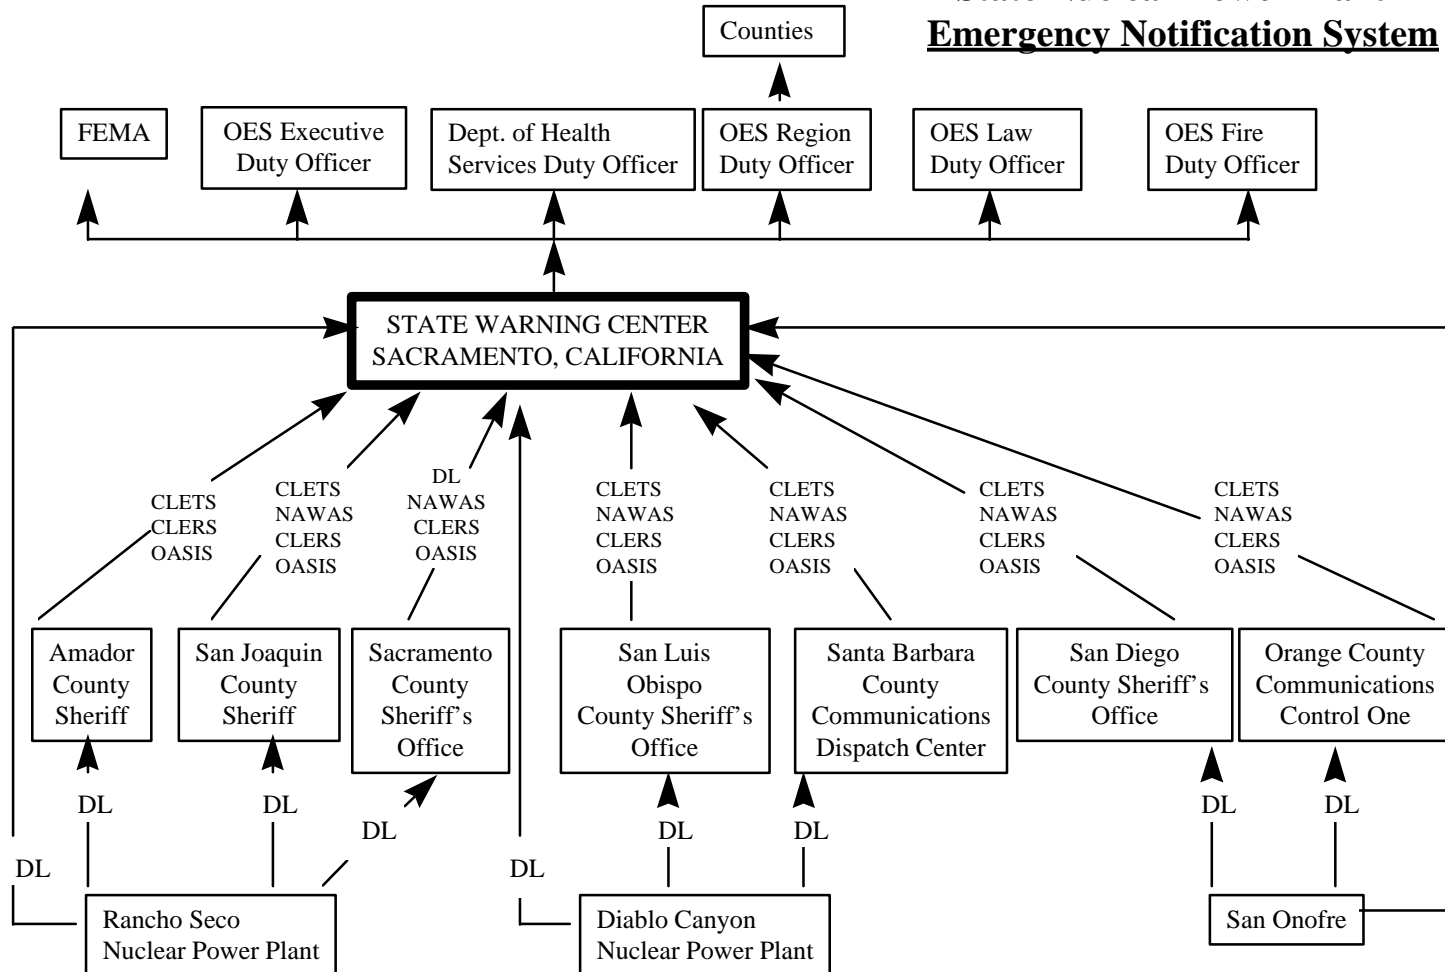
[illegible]
Emergency Notification System

Counties

FEMA

OES Executive Duty Officer

Dept. of Health Services Duty Officer

OES Region Duty Officer

OES Law Duty Officer

OES Fire Duty Officer

STATE WARNING CENTER
SACRAMENTO, CALIFORNIA

CLETS
CLERS
OASIS

CLETS
NAWAS
CLERS
OASIS

DL
NAWAS
CLERS
OASIS

CLETS
NAWAS
CLERS
OASIS

CLETS
NAWAS
CLERS
OASIS

CLETS
NAWAS
CLERS
OASIS

CLETS
NAWAS
CLERS
OASIS

Amador County Sheriff

San Joaquin County Sheriff

Sacramento County Sheriff's Office

San Luis Obispo County Sheriff's Office

Santa Barbara County Communications Dispatch Center

San Diego County Sheriff's Office

Orange County Communications Control One

DL

DL

DL

DL

DL

DL

DL

DL

DL

Rancho Seco Nuclear Power Plant

Diablo Canyon Nuclear Power Plant

San Onofre